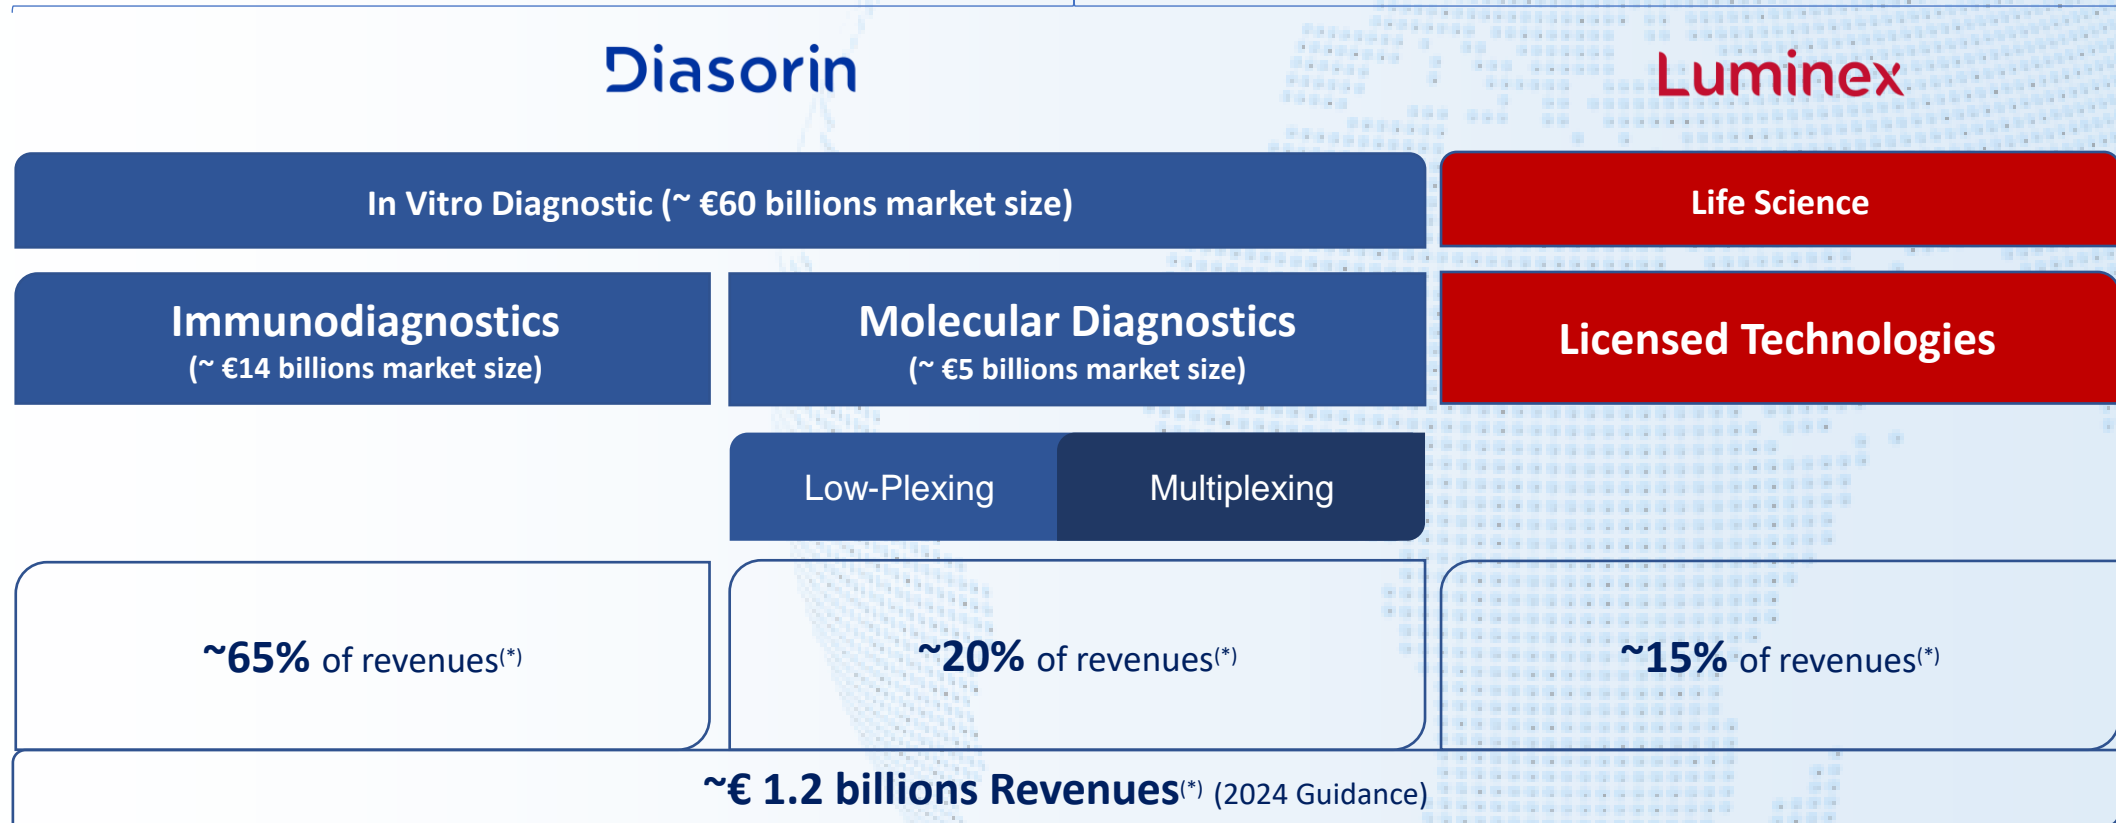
Diasorin

Luminex

In Vitro Diagnostic (~ €60 billions market size)

Life Science

Immunodiagnostics
(~ €14 billions market size)

Molecular Diagnostics
(~ €5 billions market size)

Licensed Technologies

Low-Plexing

Multiplexing

~65% of revenues$^{(*)}$

~20% of revenues$^{(*)}$

~15% of revenues$^{(*)}$

~€ 1.2 billions Revenues$^{(*)}$ (2024 Guidance)